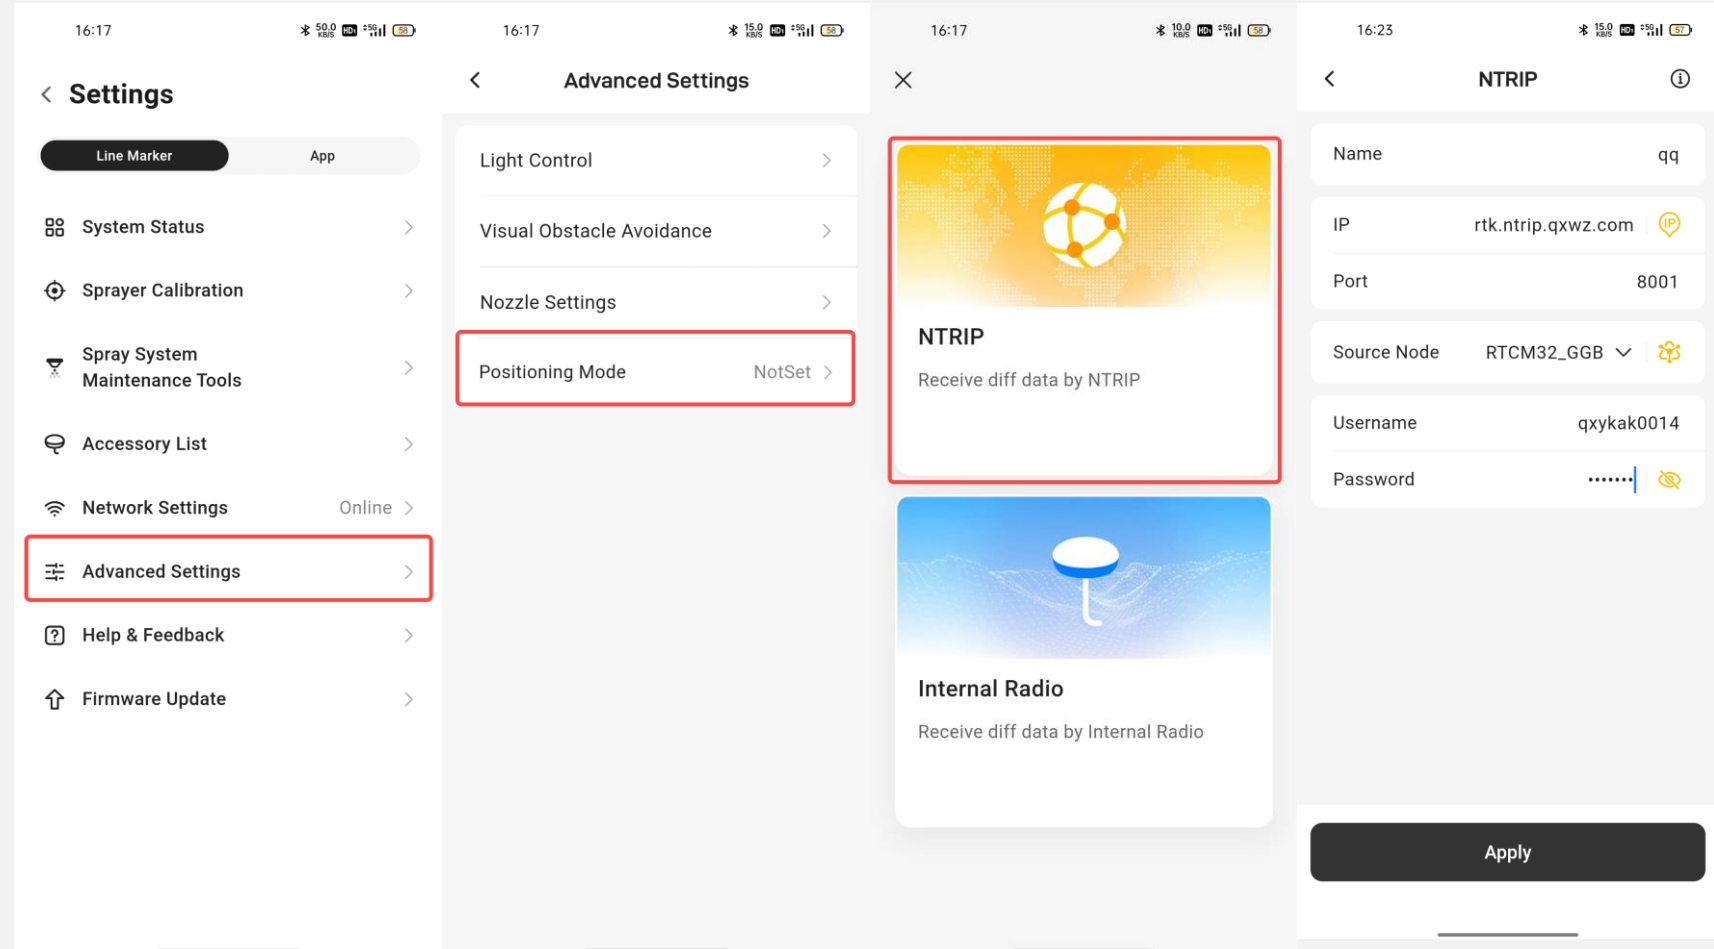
16:17

Settings

Line Marker
App

System Status
Sprayer Calibration
Spray System Maintenance Tools
Accessory List
Network Settings Online
Advanced Settings
Help & Feedback
Firmware Update

16:17

Advanced Settings

Light Control
Visual Obstacle Avoidance
Nozzle Settings
Positioning Mode NotSet

16:17

NTRIP
Receive diff data by NTRIP

Internal Radio
Receive diff data by Internal Radio

16:23

NTRIP

Name qq
IP rtk.ntrip.qxwz.com
Port 8001
Source Node RTCM32_GGB
Username qxykak0014
Password •••••••

Apply